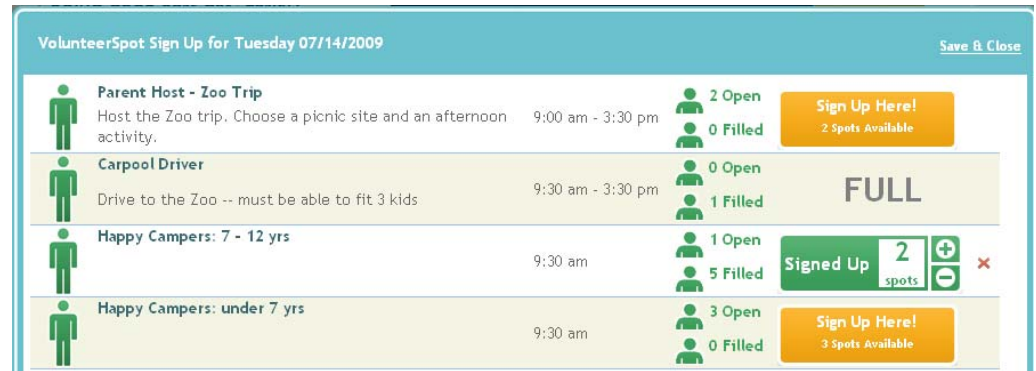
VolunteerSpot Sign Up for Tuesday 07/14/2009

Save & Close

| | | | |
|---|---|---|---|
| **Parent Host - Zoo Trip** Host the Zoo trip. Choose a picnic site and an afternoon activity. | 9:00 am - 3:30 pm | 2 Open 0 Filled | Sign Up Here! 2 Spots Available |
| **Carpool Driver** Drive to the Zoo -- must be able to fit 3 kids | 9:30 am - 3:30 pm | 0 Open 1 Filled | FULL |
| **Happy Campers: 7 - 12 yrs** | 9:30 am | 1 Open 5 Filled | Signed Up 2 spots |
| **Happy Campers: under 7 yrs** | 9:30 am | 3 Open 0 Filled | Sign Up Here! 3 Spots Available |